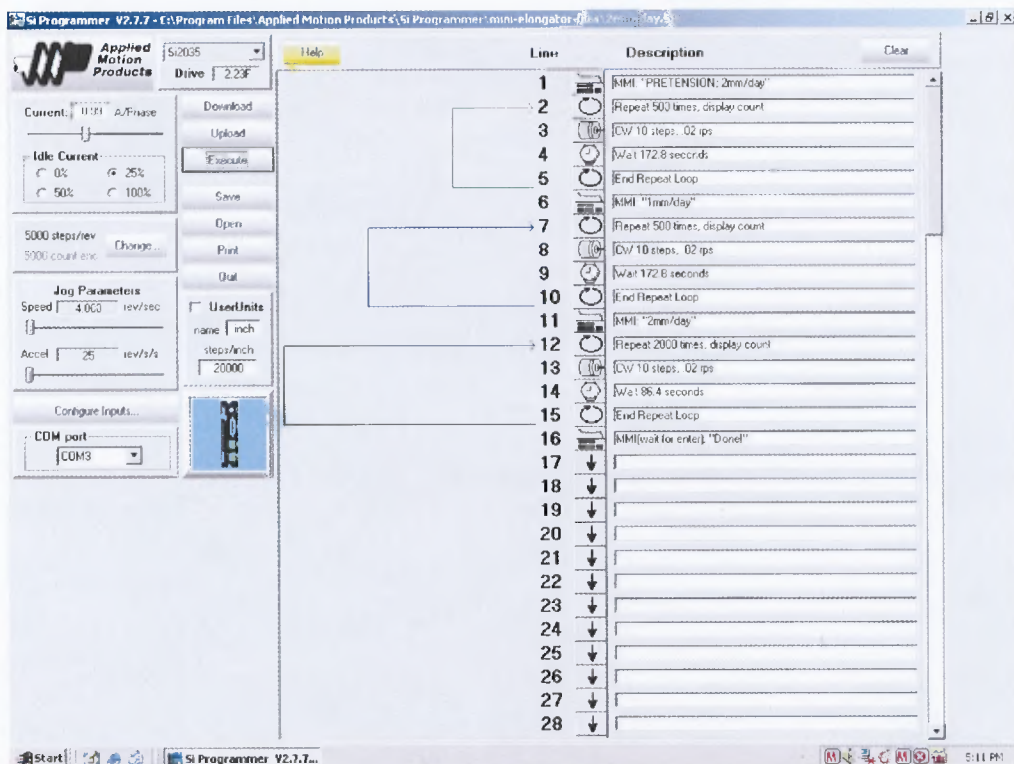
Si Programmer V2.7.7 - C:\Program Files\Applied Motion Products\Si Programmer\mini-elongator-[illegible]day.Si

Applied Motion Products

Si2035

Drive 2.23F

Help

Line

Description

Clear

Current: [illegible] A/Phase

Idle Current
0%
25%
50%
100%

Download

Upload

Execute

Save

Open

Print

Quit

5000 steps/rev
5000 count enc
Change...

Jog Parameters
Speed 4.000 rev/sec
Accel 25 rev/s/s

UserUnits
name inch
steps/inch
20000

Configure Inputs...

COM port
COM3

| Line | Description |
|---|---|
| 1 | MMI: "PRETENSION: 2mm/day" |
| 2 | Repeat 500 times, display count |
| 3 | CW 10 steps, .02 rps |
| 4 | Wait 172.8 seconds |
| 5 | End Repeat Loop |
| 6 | MMI: "1mm/day" |
| 7 | Repeat 500 times, display count |
| 8 | CW 10 steps, .02 rps |
| 9 | Wait 172.8 seconds |
| 10 | End Repeat Loop |
| 11 | MMI: "2mm/day" |
| 12 | Repeat 2000 times, display count |
| 13 | CW 10 steps, .02 rps |
| 14 | Wait 86.4 seconds |
| 15 | End Repeat Loop |
| 16 | MMI(wait for enter): "Done!" |
| 17 | |
| 18 | |
| 19 | |
| 20 | |
| 21 | |
| 22 | |
| 23 | |
| 24 | |
| 25 | |
| 26 | |
| 27 | |
| 28 | |

Start

Si Programmer V2.7.7...

5:11 PM